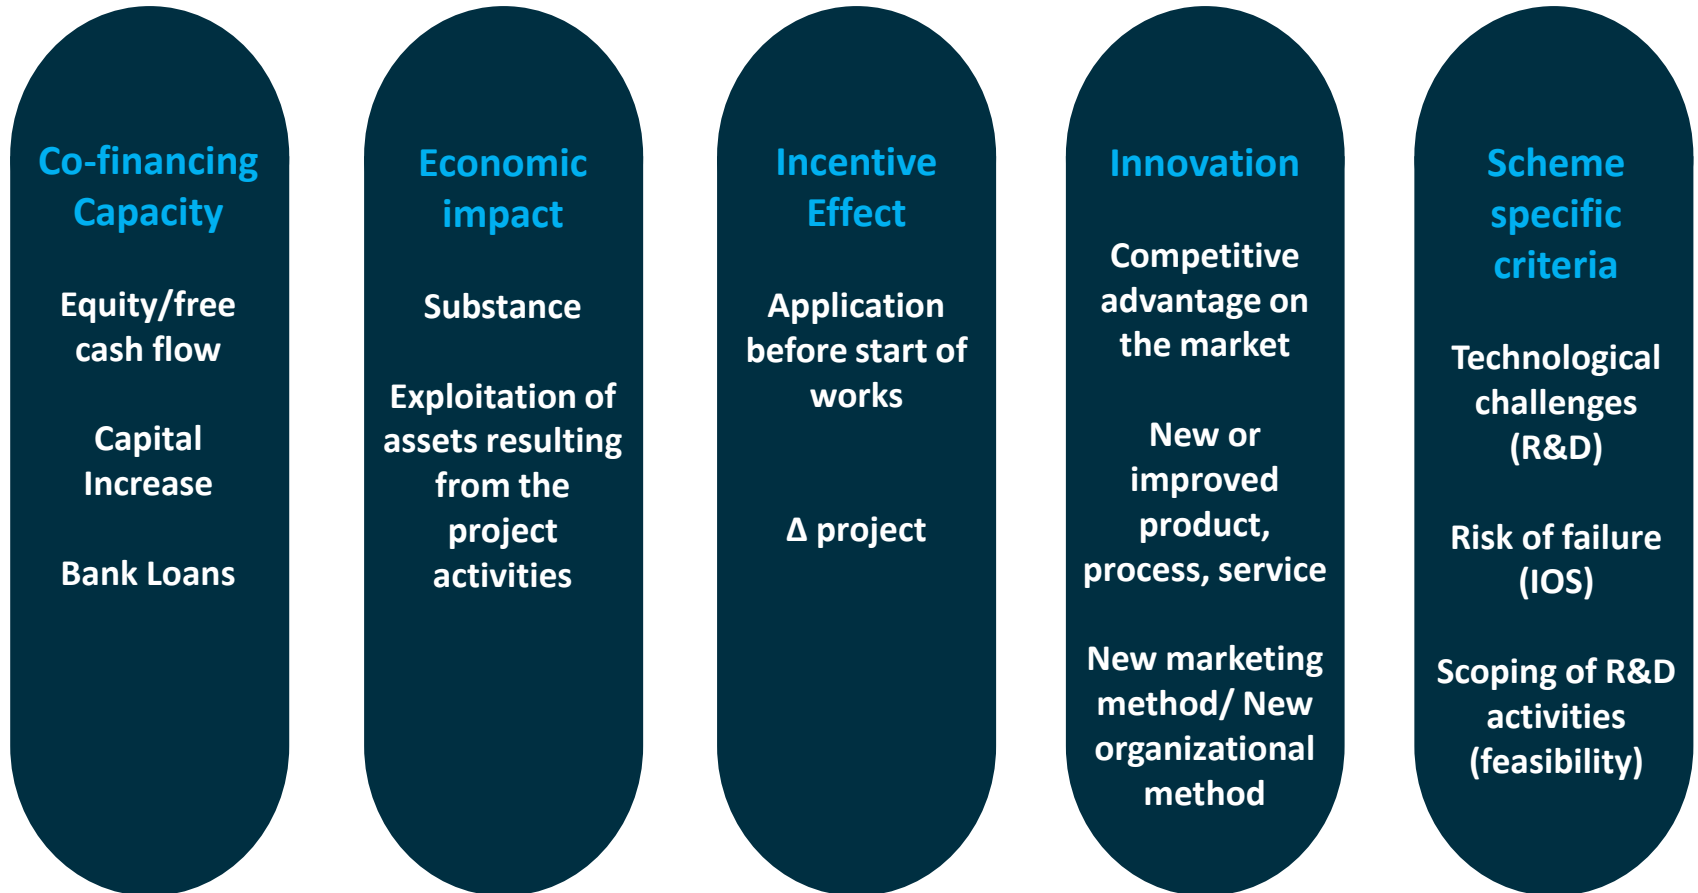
Co-financing Capacity

Equity/free cash flow

Capital Increase

Bank Loans

Economic impact

Substance

Exploitation of assets resulting from the project activities

Incentive Effect

Application before start of works

Δ project

Innovation

Competitive advantage on the market

New or improved product, process, service

New marketing method/ New organizational method

Scheme specific criteria

Technological challenges (R&D)

Risk of failure (IOS)

Scoping of R&D activities (feasibility)